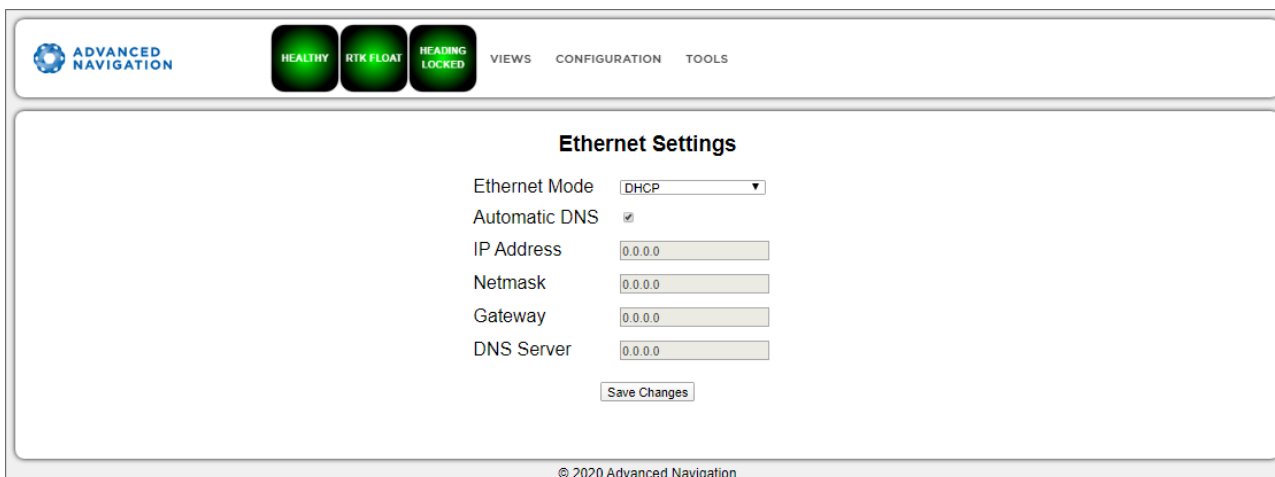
ADVANCED NAVIGATION

HEALTHY

RTK FLOAT

HEADING LOCKED

VIEWS CONFIGURATION TOOLS

Ethernet Settings

| | |
|---|---|
| Ethernet Mode | DHCP |
| Automatic DNS | ☑ |
| IP Address | 0.0.0.0 |
| Netmask | 0.0.0.0 |
| Gateway | 0.0.0.0 |
| DNS Server | 0.0.0.0 |

Save Changes

© 2020 Advanced Navigation